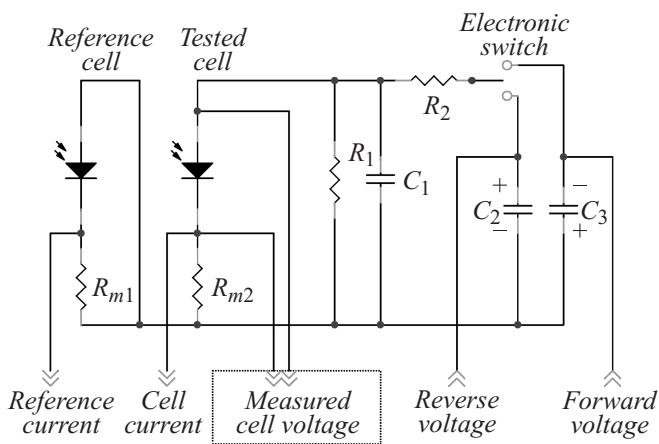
Reference cell

Tested cell

Electronic switch

$R_2$

$R_1$

$C_1$

$C_2$

$C_3$

+

−

−

+

$R_{m1}$

$R_{m2}$

Reference current

Cell current

Measured cell voltage

Reverse voltage

Forward voltage